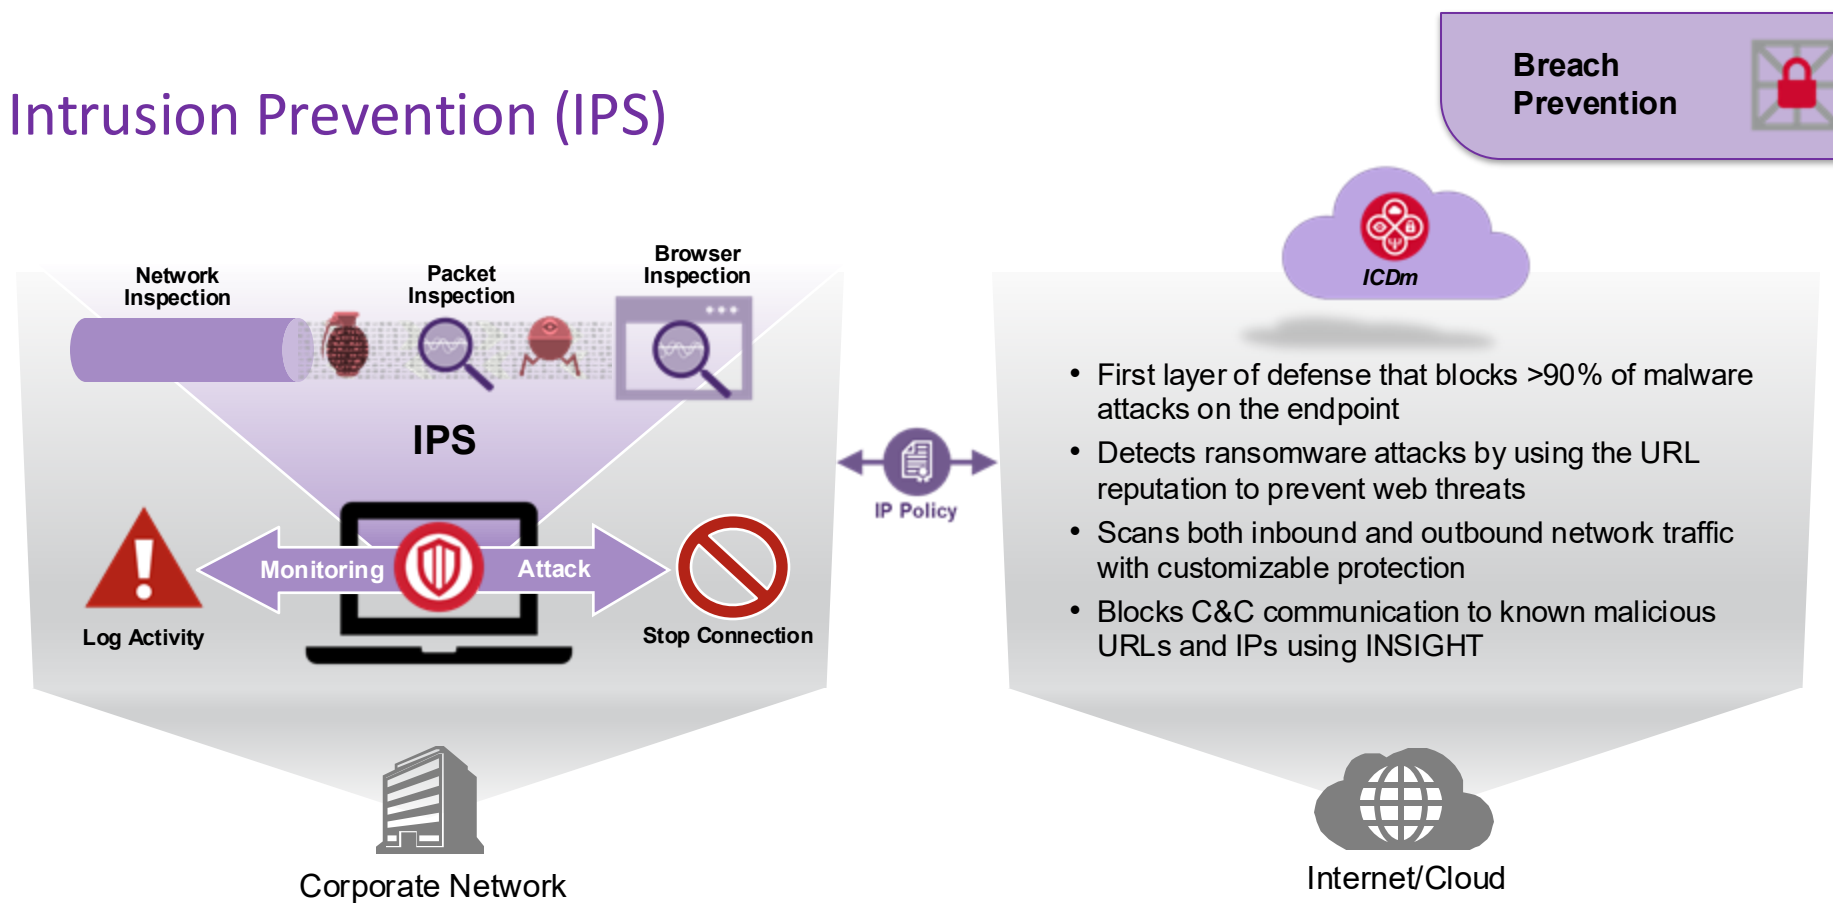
Intrusion Prevention (IPS)

Breach Prevention

Network Inspection

Packet Inspection

Browser Inspection

IPS

Monitoring

Attack

Log Activity

Stop Connection

IP Policy

ICDm

• First layer of defense that blocks >90% of malware attacks on the endpoint
• Detects ransomware attacks by using the URL reputation to prevent web threats
• Scans both inbound and outbound network traffic with customizable protection
• Blocks C&C communication to known malicious URLs and IPs using INSIGHT

Corporate Network

Internet/Cloud